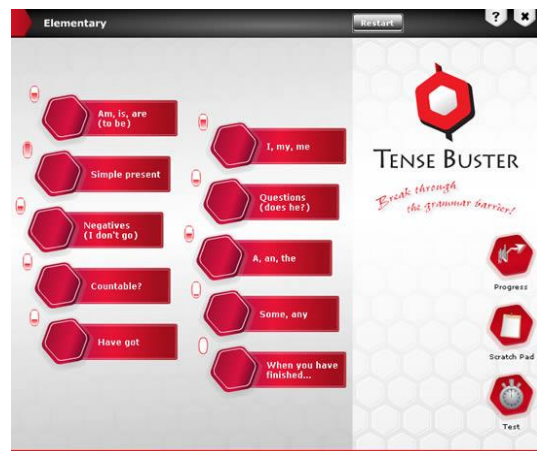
Elementary

Restart

?

Am, is, are (to be)

Simple present

Negatives (I don't go)

Countable?

Have got

I, my, me

Questions (does he?)

A, an, the

Some, any

When you have finished...

TENSE BUSTER

Break through the grammar barrier!

Progress

Scratch Pad

Test